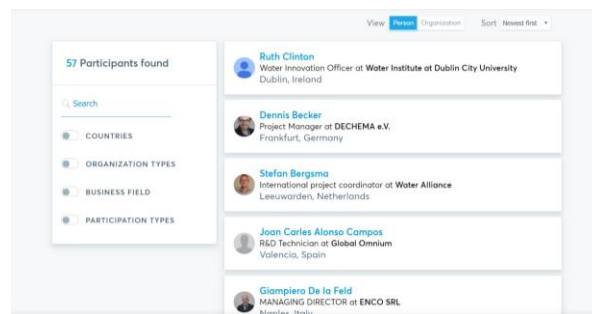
View Person Organization Sort Newest first

57 Participants found

Search

COUNTRIES

ORGANIZATION TYPES

BUSINESS FIELD

PARTICIPATION TYPES

Ruth Clinton
Water Innovation Officer at Water Institute at Dublin City University
Dublin, Ireland

Dennis Becker
Project Manager at DECHEMA e.V.
Frankfurt, Germany

Stefan Bergsma
International project coordinator at Water Alliance
Leeuwarden, Netherlands

Joan Carles Alonso Campos
R&D Technician at Global Omnium
Valencia, Spain

Giampiero De la Feld
MANAGING DIRECTOR at ENCO SRL
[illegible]